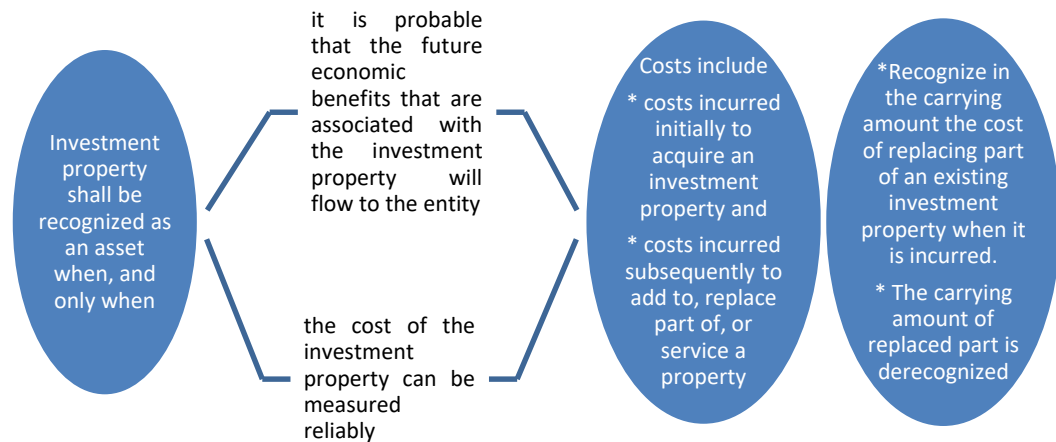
Investment property shall be recognized as an asset when, and only when

it is probable that the future economic benefits that are associated with the investment property will flow to the entity

the cost of the investment property can be measured reliably

Costs include

* costs incurred initially to acquire an investment property and

* costs incurred subsequently to add to, replace part of, or service a property

*Recognize in the carrying amount the cost of replacing part of an existing investment property when it is incurred.

* The carrying amount of replaced part is derecognized